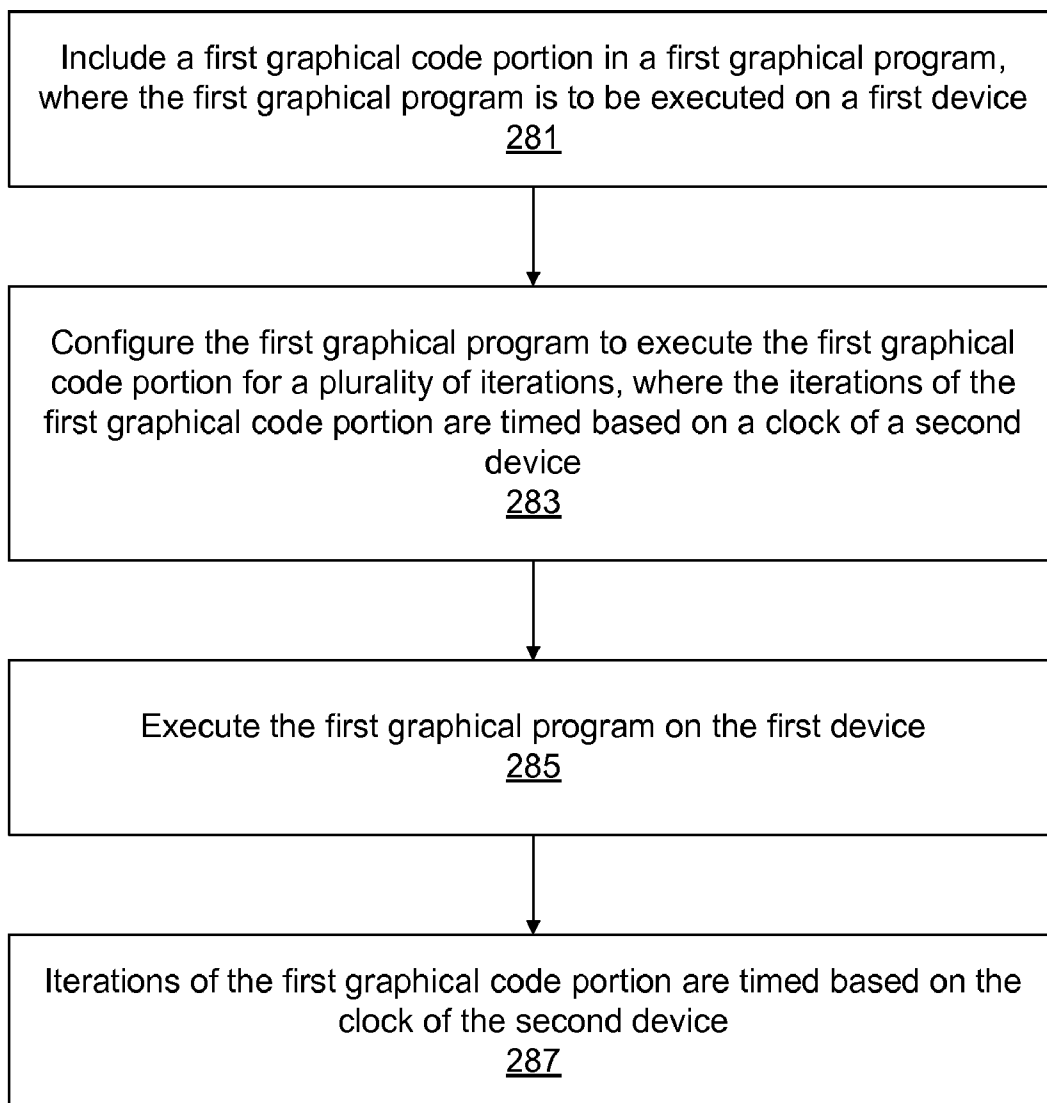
Include a first graphical code portion in a first graphical program, where the first graphical program is to be executed on a first device
281

Configure the first graphical program to execute the first graphical code portion for a plurality of iterations, where the iterations of the first graphical code portion are timed based on a clock of a second device
283

Execute the first graphical program on the first device
285

Iterations of the first graphical code portion are timed based on the clock of the second device
287